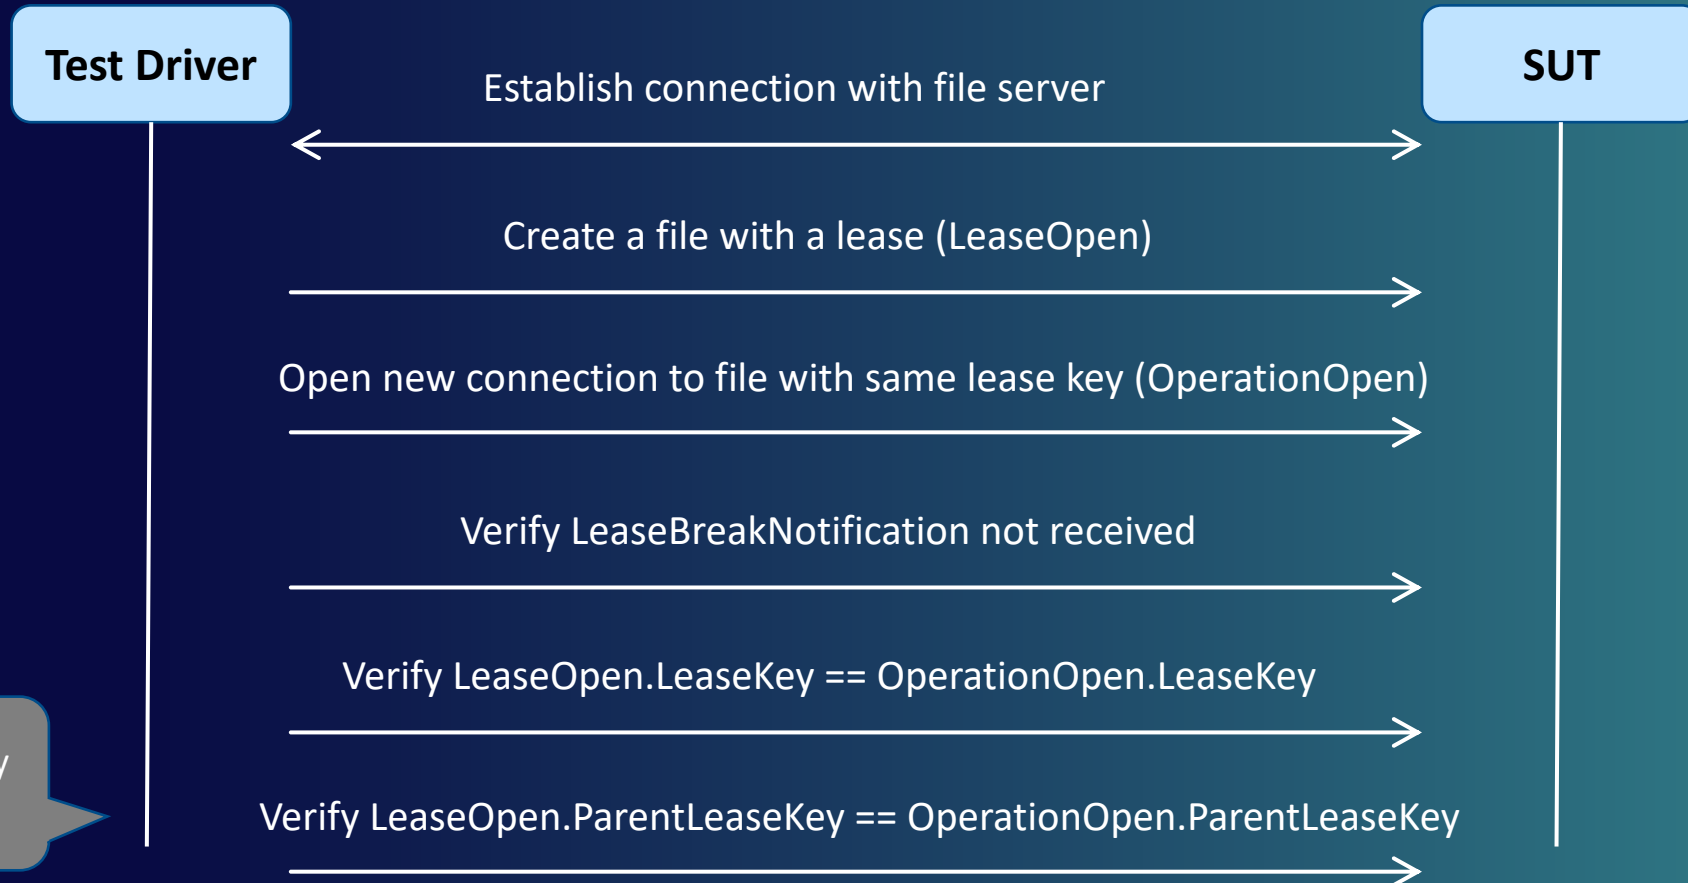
Test Driver

SUT

Establish connection with file server

Create a file with a lease (LeaseOpen)

Open new connection to file with same lease key (OperationOpen)

Verify LeaseBreakNotification not received

Verify LeaseOpen.LeaseKey == OperationOpen.LeaseKey

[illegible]

Verify LeaseOpen.ParentLeaseKey == OperationOpen.ParentLeaseKey